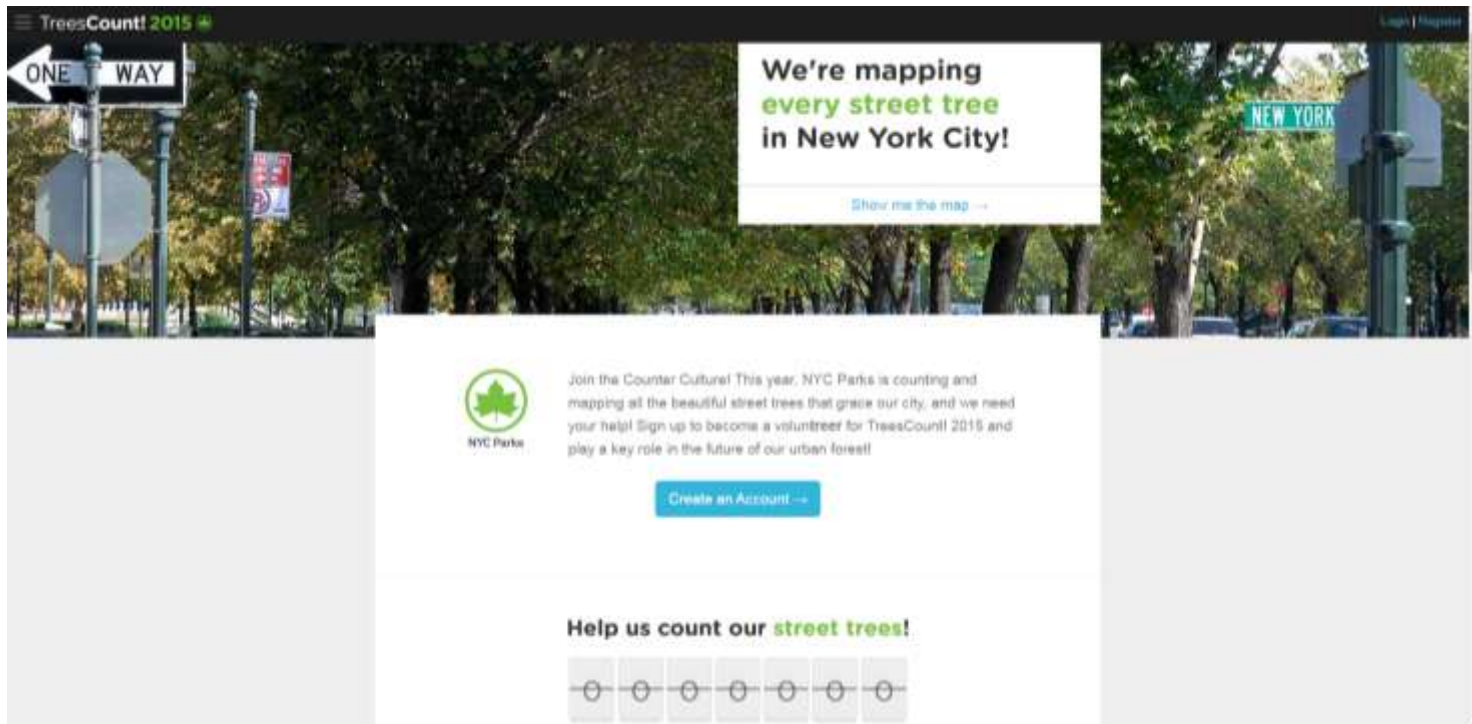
TreesCount! 2015

Login | Register

ONE WAY

NEW YORK

We're mapping every street tree in New York City!

Show me the map →

NYC Parks

Join the Counter Culture! This year, NYC Parks is counting and mapping all the beautiful street trees that grace our city, and we need your help! Sign up to become a voluntreer for TreesCount! 2015 and play a key role in the future of our urban forest!

Create an Account →

Help us count our street trees!

0 0 0 0 0 0 0